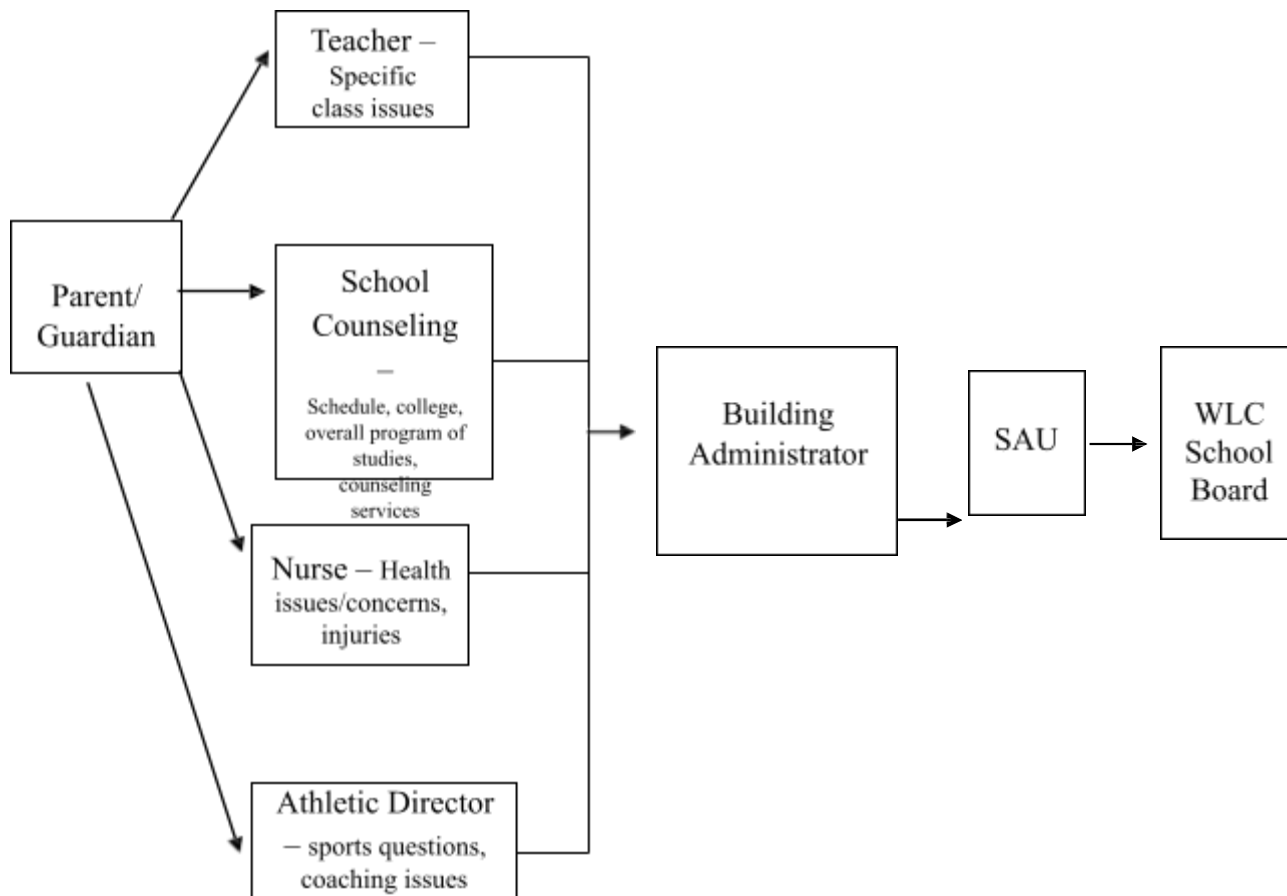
Parent/ Guardian

Teacher – Specific class issues

School Counseling – Schedule, college, overall program of studies, counseling services

Nurse – Health issues/concerns, injuries

Athletic Director – sports questions, coaching issues

Building Administrator

SAU

WLC School Board